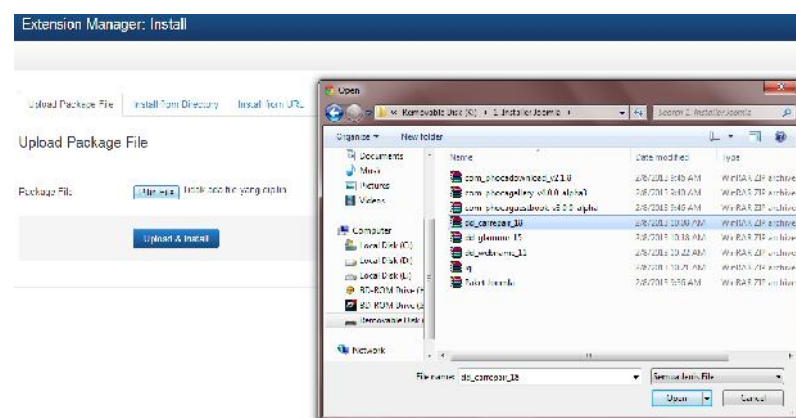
Extension Manager: Install

Upload Package File
Install from Directory
Install from URL

Upload Package File

Package File
Choose File
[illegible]

Upload & Install

Open

« Removable Disk (K:) › 1. Installer Joomla ›
Search 1. Installer Joomla

Organize ▾
New folder

Documents
Music
Pictures
Videos

Computer
Local Disk (C:)
Local Disk (D:)
Local Disk (E:)
BD-ROM Drive (F:)
BD-ROM Drive (G:)
Removable Disk

Network

| Name | Date modified | Type |
|---|---|---|
| com_phocadownload_v2.1.8 | 2/6/2013 9:40 AM | WinRAR ZIP archive |
| com_phocagallery_v3.0.0_alpha3 | 2/6/2013 9:40 AM | WinRAR ZIP archive |
| com_phocaguestbook_v3.0.0_alpha | 2/6/2013 9:40 AM | WinRAR ZIP archive |
| ol_carrepair_18 | 2/6/2013 10:00 AM | WinRAR ZIP archive |
| ol_glamour_15 | 2/6/2013 10:18 AM | WinRAR ZIP archive |
| ol_webrevers_11 | 2/6/2013 10:22 AM | WinRAR ZIP archive |
| q | 2/6/2013 10:21 AM | WinRAR ZIP archive |
| Tutorial Joomla | 2/6/2013 9:39 AM | WinRAR ZIP archive |

File name: ol_carrepair_18
Semua Jenis File
Open
Cancel